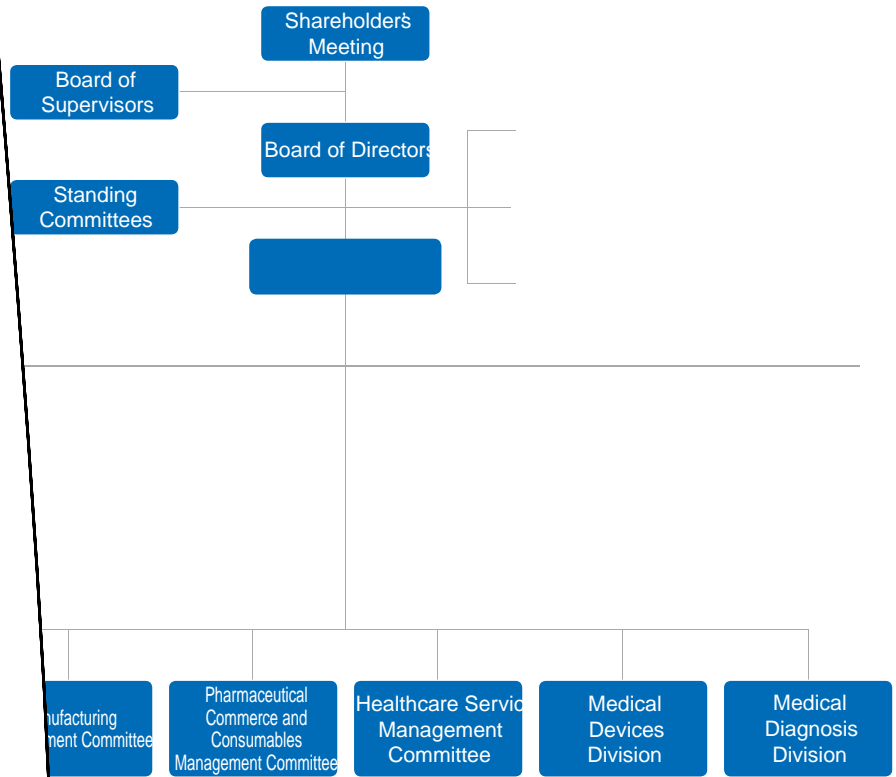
Shareholders' Meeting

Board of Supervisors

Board of Directors

Standing Committees

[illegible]nufacturing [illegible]ment Committee

Pharmaceutical Commerce and Consumables Management Committee

Healthcare Servic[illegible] Management Committee

Medical Devices Division

Medical Diagnosis Division